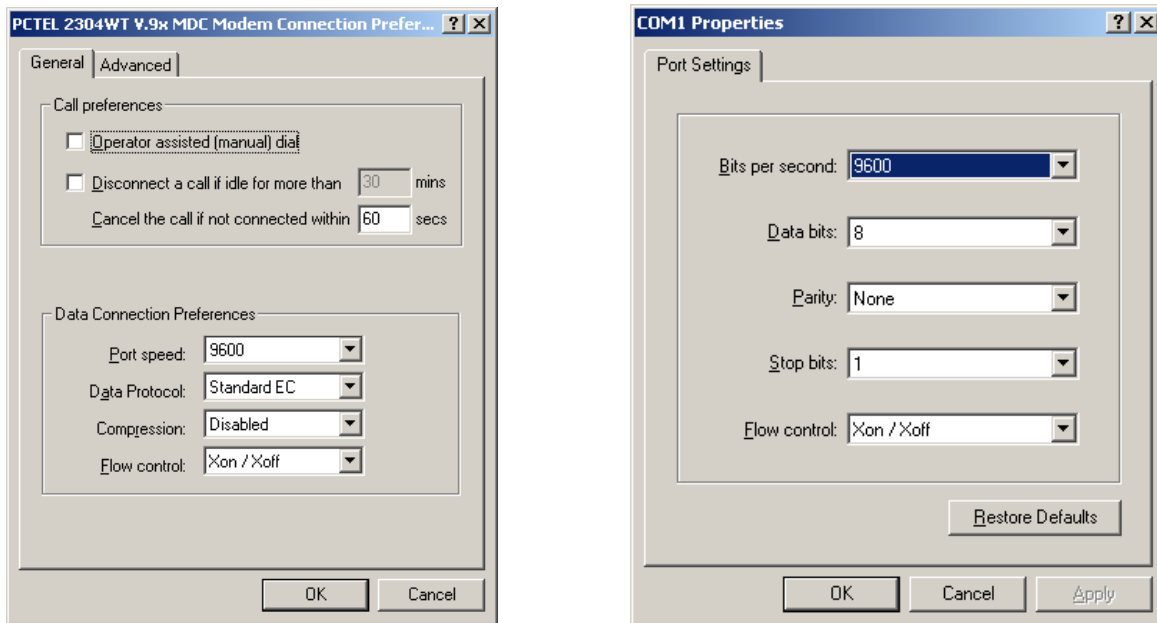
PCTEL 2304WT V.9x MDC Modem Connection Prefer... ? X

General | Advanced

Call preferences

Operator assisted (manual) dial

Disconnect a call if idle for more than 30 mins

Cancel the call if not connected within 60 secs

Data Connection Preferences

Port speed: 9600

Data Protocol: Standard EC

Compression: Disabled

Flow control: Xon / Xoff

OK Cancel

COM1 Properties ? X

Port Settings

Bits per second: 9600

Data bits: 8

Parity: None

Stop bits: 1

Flow control: Xon / Xoff

Restore Defaults

OK Cancel Apply